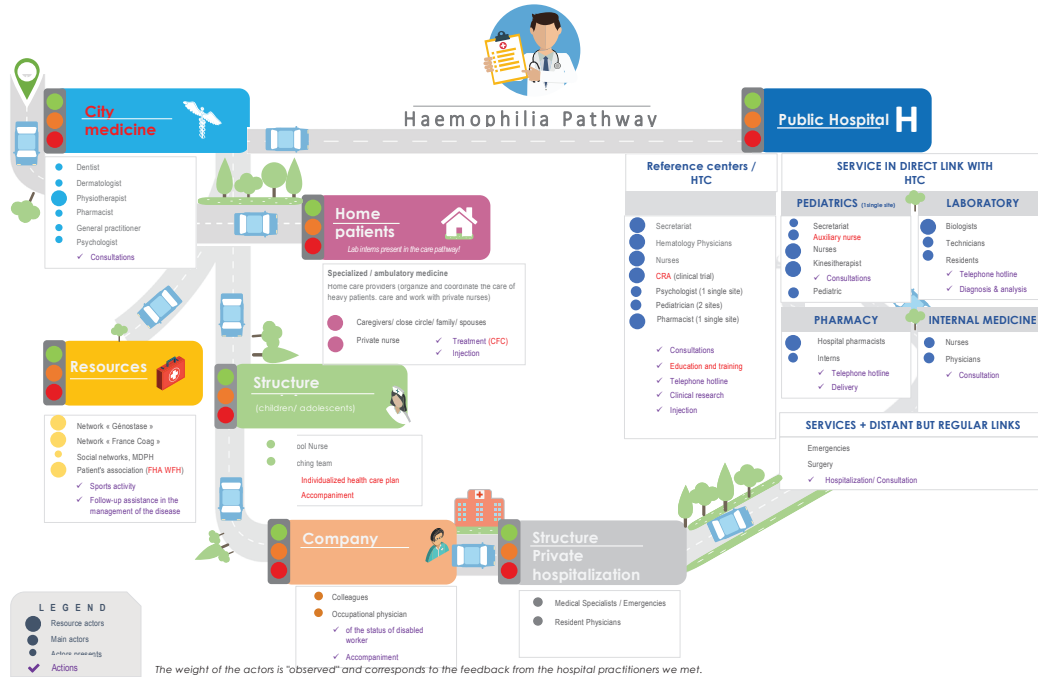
Haemophilia Pathway

City medicine

Dentist
Dermatologist
Physiotherapist
Pharmacist
General practitioner
Psychologist
✓ Consultations

Home patients
Lab interns present in the care pathway!

Specialized / ambulatory medicine
Home care providers (organize and coordinate the care of heavy patients, care and work with private nurses)
Caregivers/ close circle/ family/ spouses
Private nurse
✓ Treatment (CFC)
✓ Injection

Resources

Network « Génostase »
Network « France Coag »
Social networks, MDPH
Patient's association (FHA WFH)
✓ Sports activity
✓ Follow-up assistance in the management of the disease

Structure
(children/ adolescents)

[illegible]ool Nurse
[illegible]ching team
Individualized health care plan
Accompaniment

Company

Colleagues
Occupational physician
✓ of the status of disabled worker
✓ Accompaniment

Structure Private hospitalization

Medical Specialists / Emergencies
Resident Physicians

Public Hospital H

Reference centers / HTC

Secretariat
Hematology Physicians
Nurses
CRA (clinical trial)
Psychologist (1 single site)
Pediatrician (2 sites)
Pharmacist (1 single site)
✓ Consultations
✓ Education and training
✓ Telephone hotline
✓ Clinical research
✓ Injection

SERVICE IN DIRECT LINK WITH HTC

PEDIATRICS (1 single site)
Secretariat
Auxiliary nurse
Nurses
Kinesitherapist
✓ Consultations
Pediatric

LABORATORY
Biologists
Technicians
Residents
✓ Telephone hotline
✓ Diagnosis & analysis

PHARMACY
Hospital pharmacists
Interns
✓ Telephone hotline
✓ Delivery

INTERNAL MEDICINE
Nurses
Physicians
✓ Consultation

SERVICES + DISTANT BUT REGULAR LINKS
Emergencies
Surgery
✓ Hospitalization/ Consultation

LEGEND
Resource actors
Main actors
Actors presents
Actions

The weight of the actors is "observed" and corresponds to the feedback from the hospital practitioners we met.